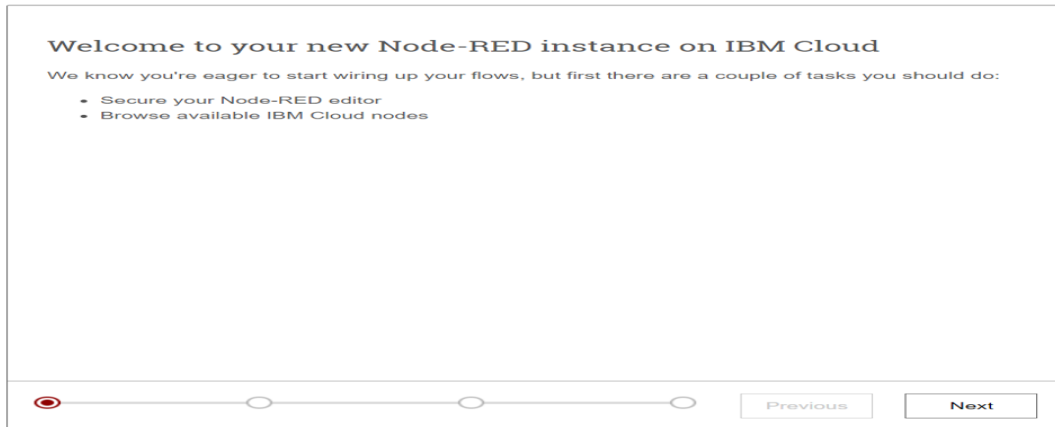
Welcome to your new Node-RED instance on IBM Cloud

We know you're eager to start wiring up your flows, but first there are a couple of tasks you should do:

- Secure your Node-RED editor
- Browse available IBM Cloud nodes

Previous

Next